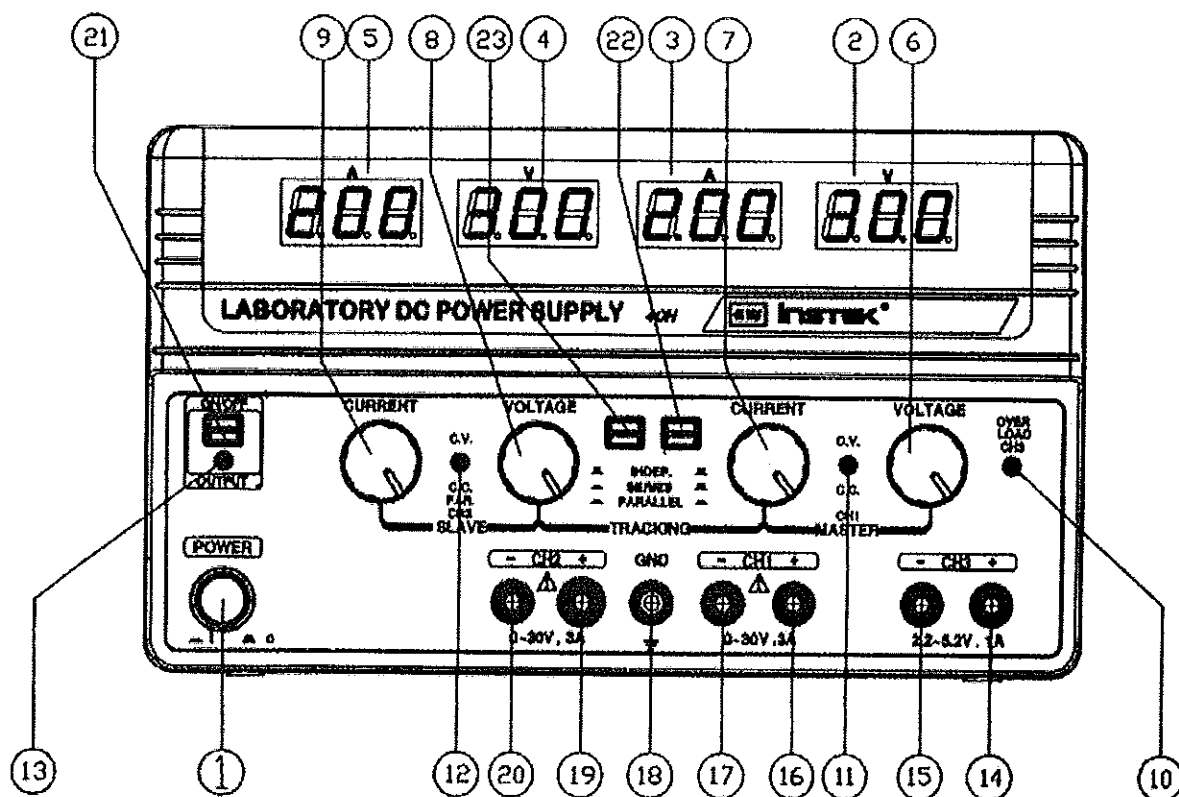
21 9 5 8 23 4 22 3 7 2 6

A V A V

8.8.8. 8.8.8. 8.8.8. 8.8.8.

LABORATORY DC POWER SUPPLY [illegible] Instek

ON/OFF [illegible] OUTPUT

CURRENT C.V. C.C. PAR. CH2 VOLTAGE INDEP. SERIES PARALLEL CURRENT C.V. C.C. CH1 VOLTAGE OVER LOAD CH3

SLAVE TRACKING MASTER

POWER

– CH2 + GND – CH1 + – CH3 +

0~30V, 3A 0~30V, 3A 2.2~5.2V, 1A

13 1 12 20 19 18 17 16 11 15 14 10